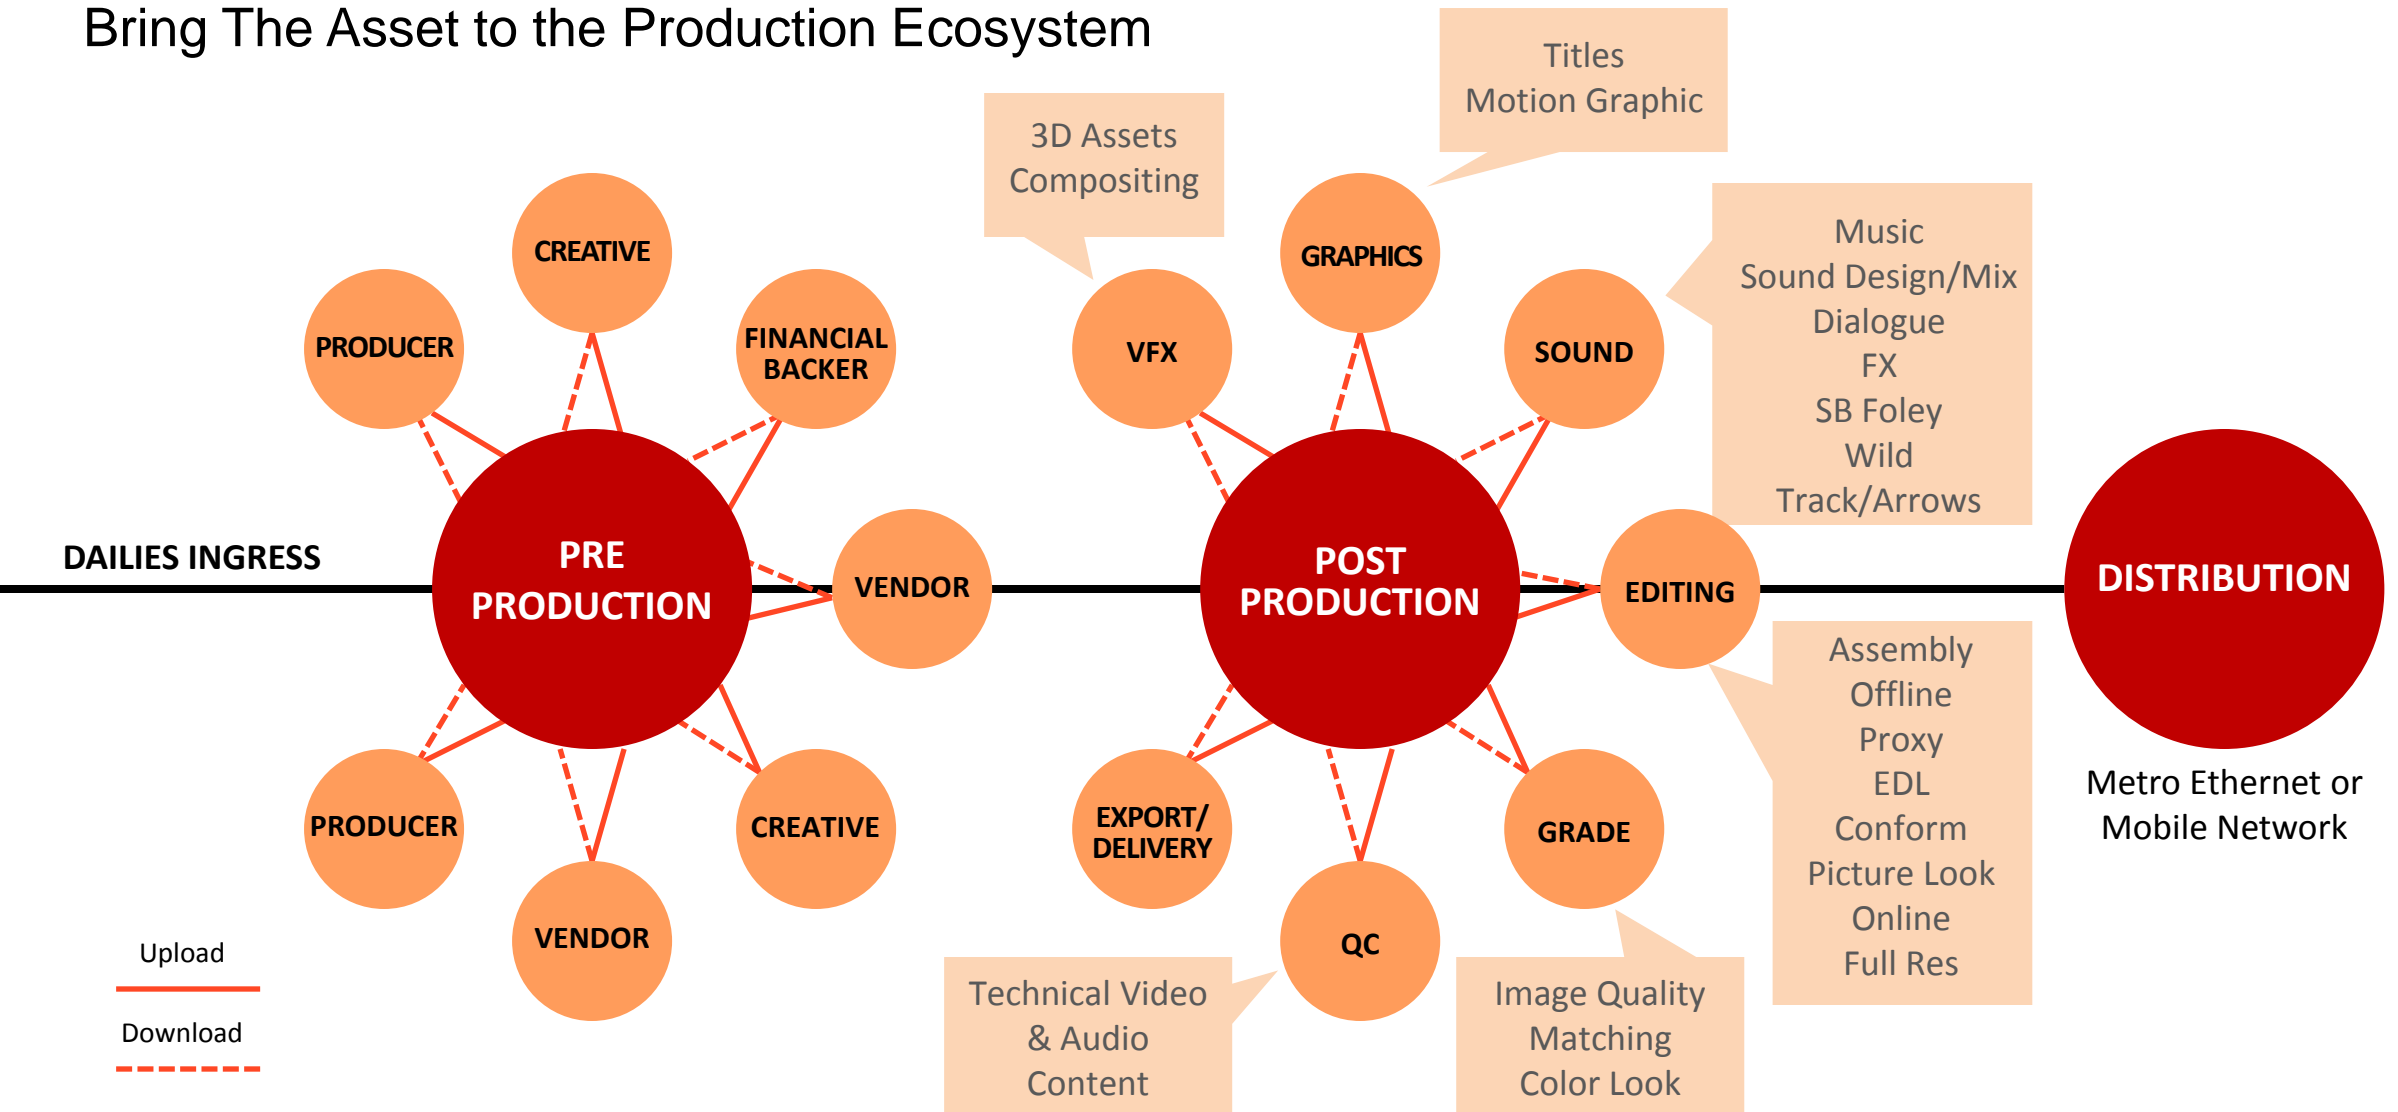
Bring The Asset to the Production Ecosystem

DAILIES INGRESS

PRODUCER

CREATIVE

FINANCIAL BACKER

PRE PRODUCTION

VENDOR

PRODUCER

VENDOR

CREATIVE

Upload

Download

3D Assets Compositing

Titles Motion Graphic

VFX

GRAPHICS

SOUND

Music
Sound Design/Mix
Dialogue
FX
SB Foley
Wild
Track/Arrows

POST PRODUCTION

EDITING

DISTRIBUTION

Metro Ethernet or Mobile Network

Assembly
Offline
Proxy
EDL
Conform
Picture Look
Online
Full Res

EXPORT/ DELIVERY

QC

GRADE

Technical Video & Audio Content

Image Quality Matching Color Look